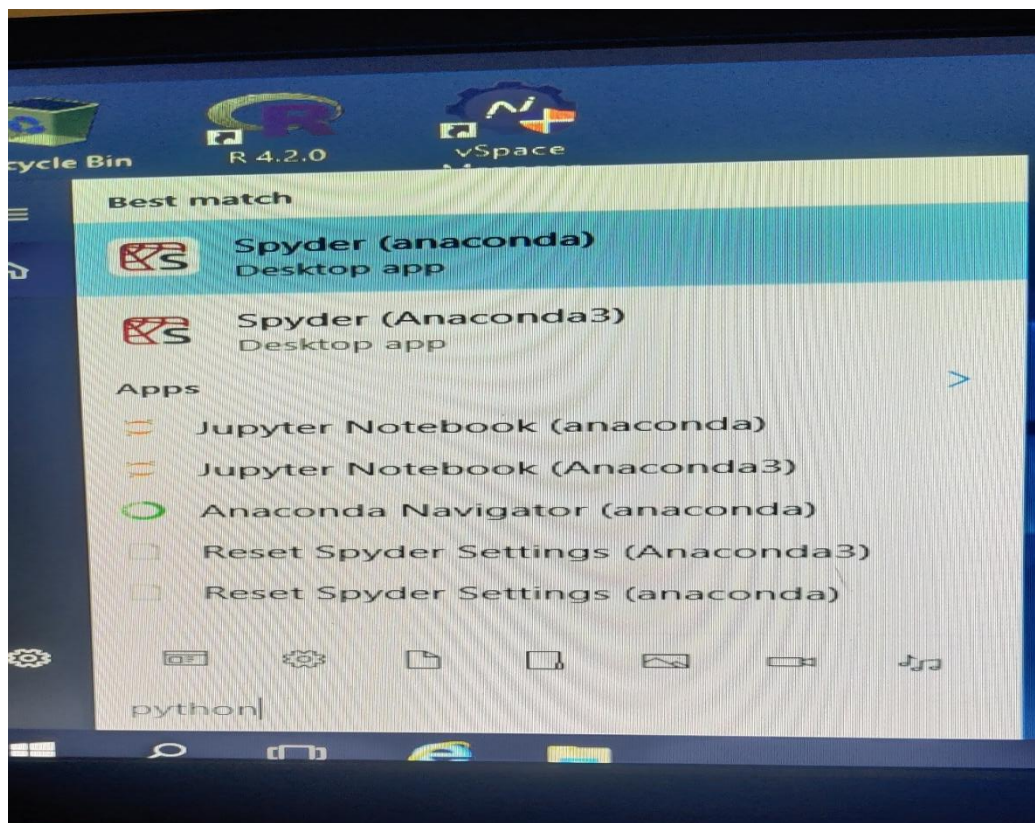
cycle Bin

R 4.2.0

vSpace

Best match

Spyder (anaconda)
Desktop app

Spyder (Anaconda3)
Desktop app

Apps

>

Jupyter Notebook (anaconda)

Jupyter Notebook (Anaconda3)

Anaconda Navigator (anaconda)

Reset Spyder Settings (Anaconda3)

Reset Spyder Settings (anaconda)

python